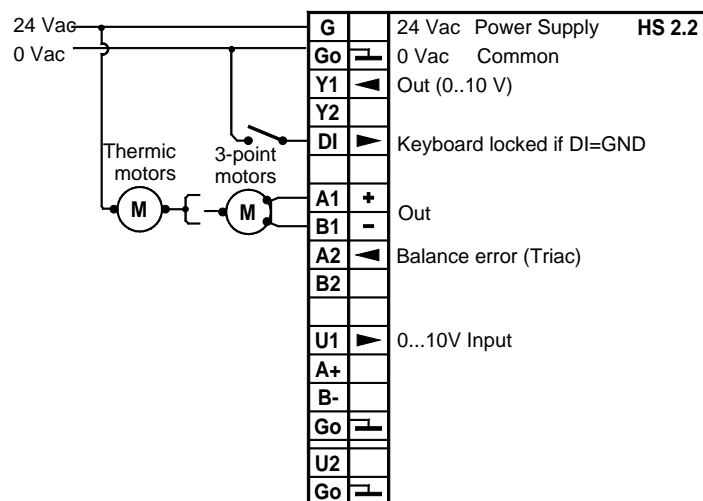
24 Vac
0 Vac
Thermic motors
3-point motors
M
M
G
Go
Y1
Y2
DI
A1 +
B1 -
A2
B2
U1
A+
B-
Go
U2
Go
24 Vac Power Supply
HS 2.2
0 Vac Common
Out (0..10 V)
Keyboard locked if DI=GND
Out
Balance error (Triac)
0...10V Input